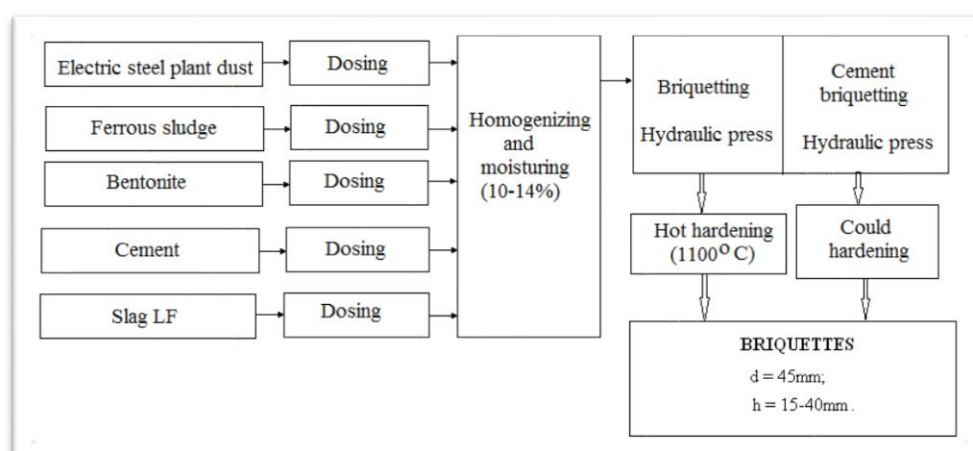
Electric steel plant dust

Dosing

Ferrous sludge

Dosing

Bentonite

Dosing

Cement

Dosing

Slag LF

Dosing

Homogenizing and moisturing (10-14%)

Briquetting

Hydraulic press

Cement briquetting

Hydraulic press

Hot hardening ($1100^{o}$ C)

Could hardening

BRIQUETTES

d = 45mm;

h = 15-40mm.